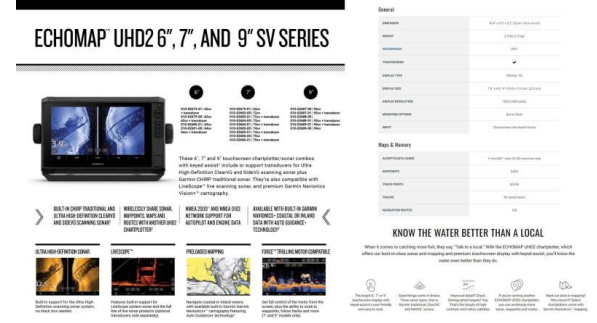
ECHOMAP™ UHD2 6", 7", AND 9" SV SERIES

6"

7"

9"

These 6", 7" and 9" touchscreen chartplotter/sonar combos with keyed assist include or support transducers for Ultra High-Definition ClearVü and SideVü scanning sonar plus Garmin CHIRP traditional sonar. They're also compatible with LiveScope™ live scanning sonar, and premium Garmin Navionics Vision+™ cartography.

BUILT-IN CHIRP TRADITIONAL AND ULTRA HIGH-DEFINITION CLEARVÜ AND SIDEVÜ SCANNING SONAR

WIRELESSLY SHARE SONAR, WAYPOINTS, MAPS AND ROUTES WITH ANOTHER UHD2 CHARTPLOTTER

NMEA 2000® AND NMEA 0183 NETWORK SUPPORT FOR AUTOPILOT AND ENGINE DATA

AVAILABLE WITH BUILT-IN GARMIN NAVIONICS+ COASTAL OR INLAND DATA WITH AUTO GUIDANCE+ TECHNOLOGY

ULTRA HIGH-DEFINITION SONAR

LIVESCOPE™

PRELOADED MAPPING

FORCE™ TROLLING MOTOR COMPATIBLE

General

Maps & Memory

KNOW THE WATER BETTER THAN A LOCAL